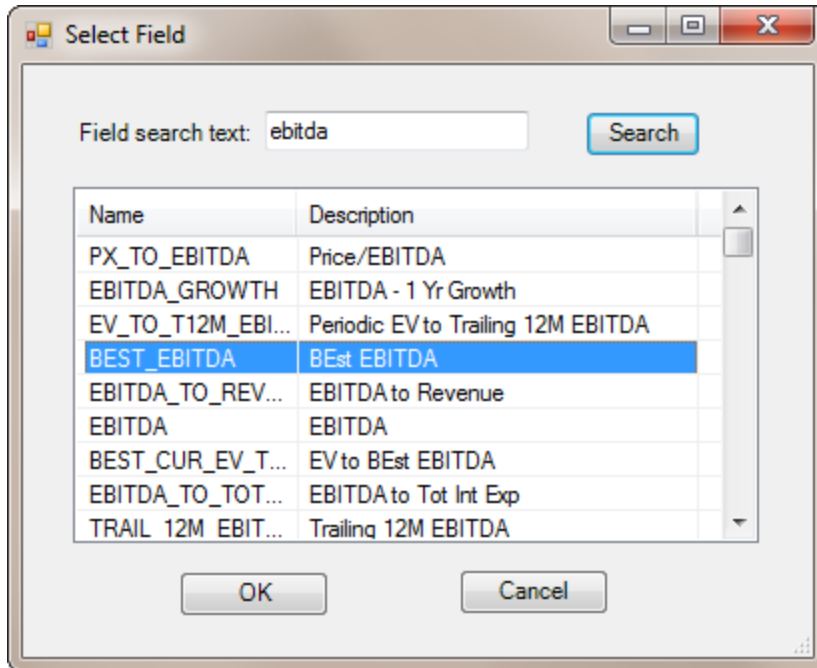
Select Field

Field search text: ebitda

Search

| Name | Description |
|---|---|
| PX_TO_EBITDA | Price/EBITDA |
| EBITDA_GROWTH | EBITDA - 1 Yr Growth |
| EV_TO_T12M_EBI... | Periodic EV to Trailing 12M EBITDA |
| BEST_EBITDA | BEst EBITDA |
| EBITDA_TO_REV... | EBITDA to Revenue |
| EBITDA | EBITDA |
| BEST_CUR_EV_T... | EV to BEst EBITDA |
| EBITDA_TO_TOT... | EBITDA to Tot Int Exp |
| TRAIL_12M_EBIT... | Trailing 12M EBITDA |

OK

Cancel